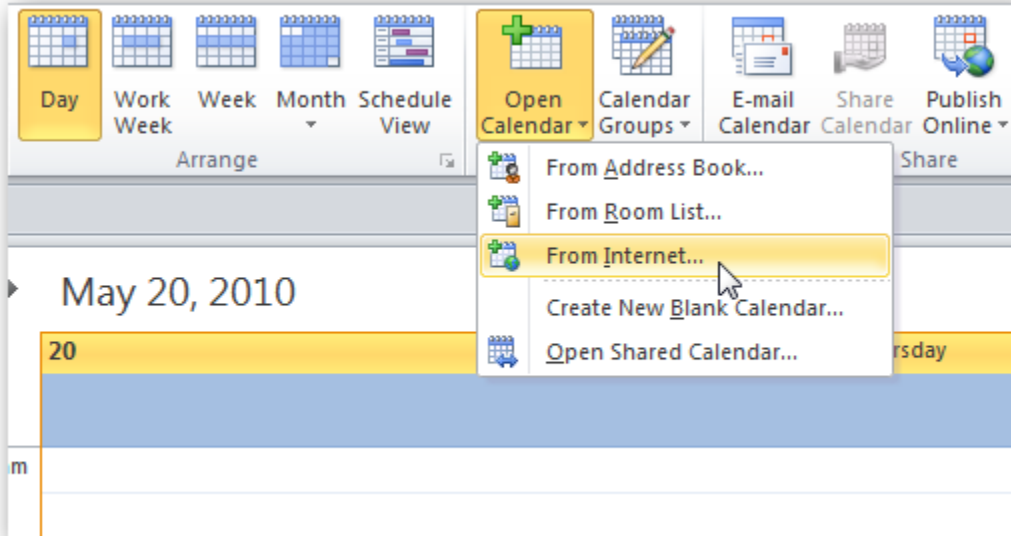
Day
Work Week
Week
Month
Schedule View
Arrange
Open Calendar
Calendar Groups
E-mail Calendar
Share Calendar
Publish Online
Share

From Address Book...
From Room List...
From Internet...
Create New Blank Calendar...
Open Shared Calendar...

May 20, 2010
20
rsday
m